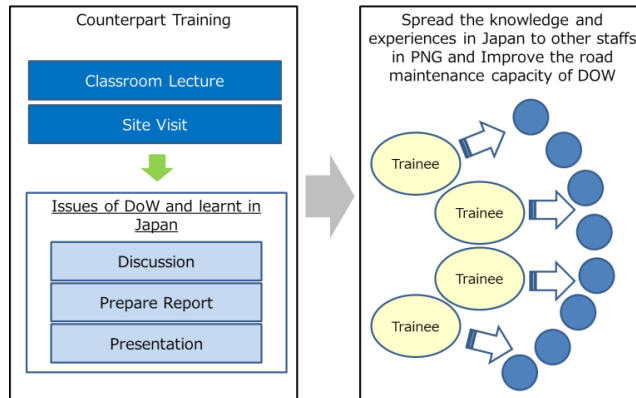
Counterpart Training

Classroom Lecture

Site Visit

Issues of DoW and learnt in Japan

Discussion

Prepare Report

Presentation

Spread the knowledge and experiences in Japan to other staffs in PNG and Improve the road maintenance capacity of DOW

Trainee

Trainee

Trainee

Trainee